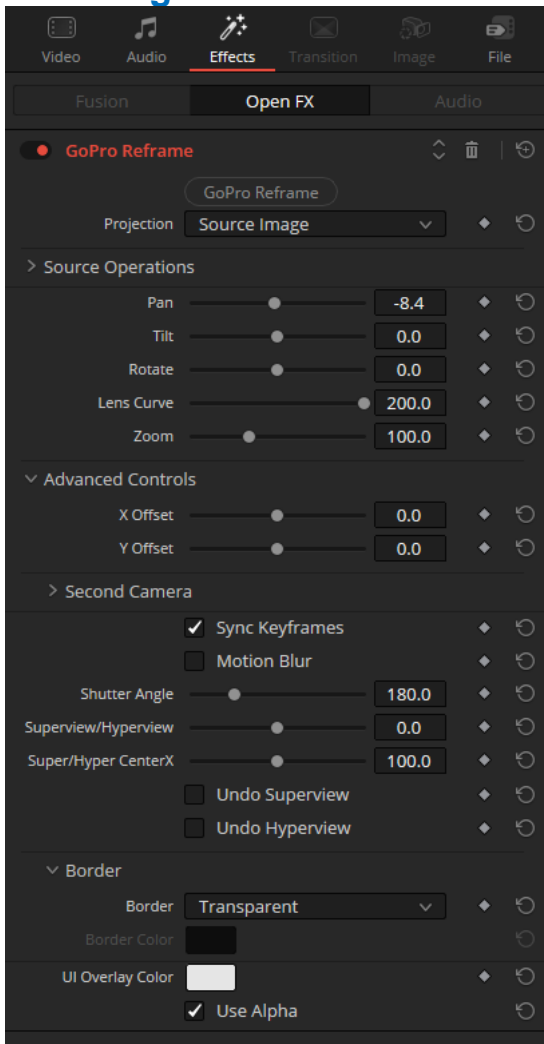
Video Audio Effects Transition Image File

Fusion Open FX Audio

GoPro Reframe

GoPro Reframe

Projection Source Image

> Source Operations

Pan -8.4
Tilt 0.0
Rotate 0.0
Lens Curve 200.0
Zoom 100.0

Advanced Controls

X Offset 0.0
Y Offset 0.0

> Second Camera

Sync Keyframes
Motion Blur
Shutter Angle 180.0
Superview/Hyperview 0.0
Super/Hyper CenterX 100.0
Undo Superview
Undo Hyperview

Border

Border Transparent
Border Color
UI Overlay Color
Use Alpha